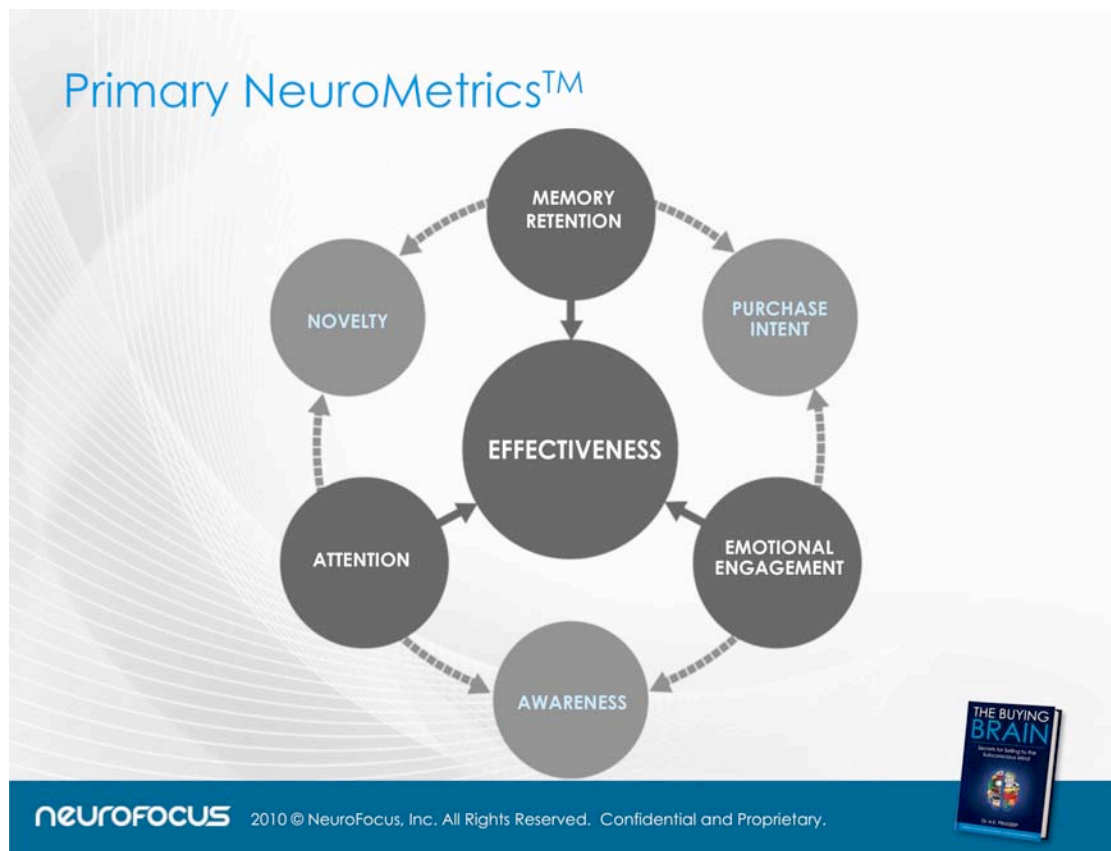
Primary NeuroMetrics$^{TM}$

MEMORY RETENTION

NOVELTY

PURCHASE INTENT

EFFECTIVENESS

ATTENTION

EMOTIONAL ENGAGEMENT

AWARENESS

THE BUYING BRAIN

Secrets for Selling to the Subconscious Mind

Dr. A.K. Pradeep

neurofocus 2010 © NeuroFocus, Inc. All Rights Reserved. Confidential and Proprietary.